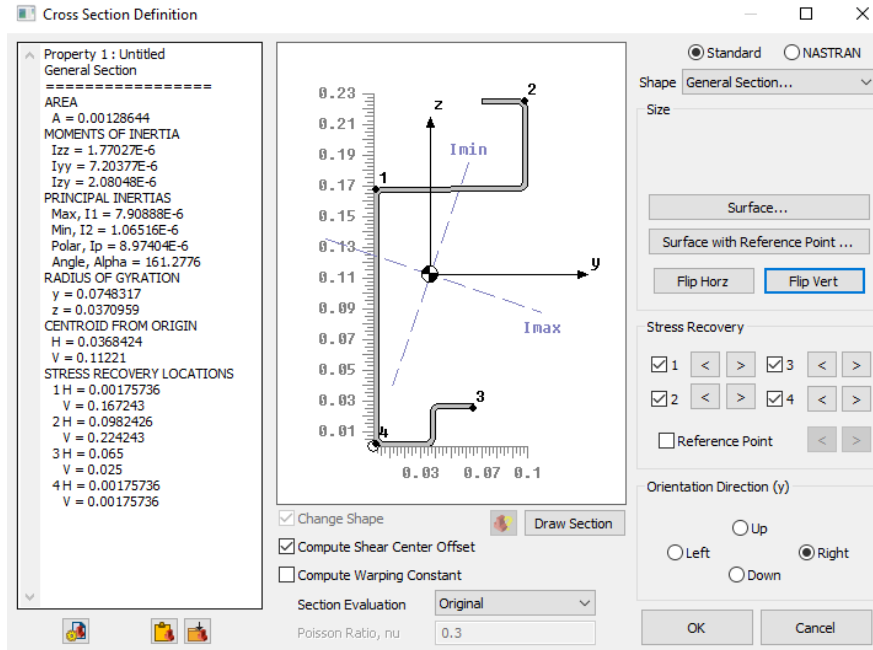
Cross Section Definition

Property 1 : Untitled
General Section
=================
AREA
A = 0.00128644
MOMENTS OF INERTIA
Izz = 1.77027E-6
Iyy = 7.20377E-6
Izy = 2.08048E-6
PRINCIPAL INERTIAS
Max, I1 = 7.90888E-6
Min, I2 = 1.06516E-6
Polar, Ip = 8.97404E-6
Angle, Alpha = 161.2776
RADIUS OF GYRATION
y = 0.0748317
z = 0.0370959
CENTROID FROM ORIGIN
H = 0.0368424
V = 0.11221
STRESS RECOVERY LOCATIONS
1 H = 0.00175736
V = 0.167243
2 H = 0.0982426
V = 0.224243
3 H = 0.065
V = 0.025
4 H = 0.00175736
V = 0.00175736

0.23
0.21
0.19
0.17
0.15
0.13
0.11
0.09
0.07
0.05
0.03
0.01
z
y
Imin
Imax
1
2
3
4
0.03
0.07
0.1

Change Shape
Draw Section
Compute Shear Center Offset
Compute Warping Constant
Section Evaluation
Original
Poisson Ratio, nu
0.3

Standard
NASTRAN
Shape
General Section...
Size
Surface...
Surface with Reference Point ...
Flip Horz
Flip Vert
Stress Recovery
1
<
>
3
<
>
2
<
>
4
<
>
Reference Point
<
>
Orientation Direction (y)
Up
Left
Right
Down
OK
Cancel